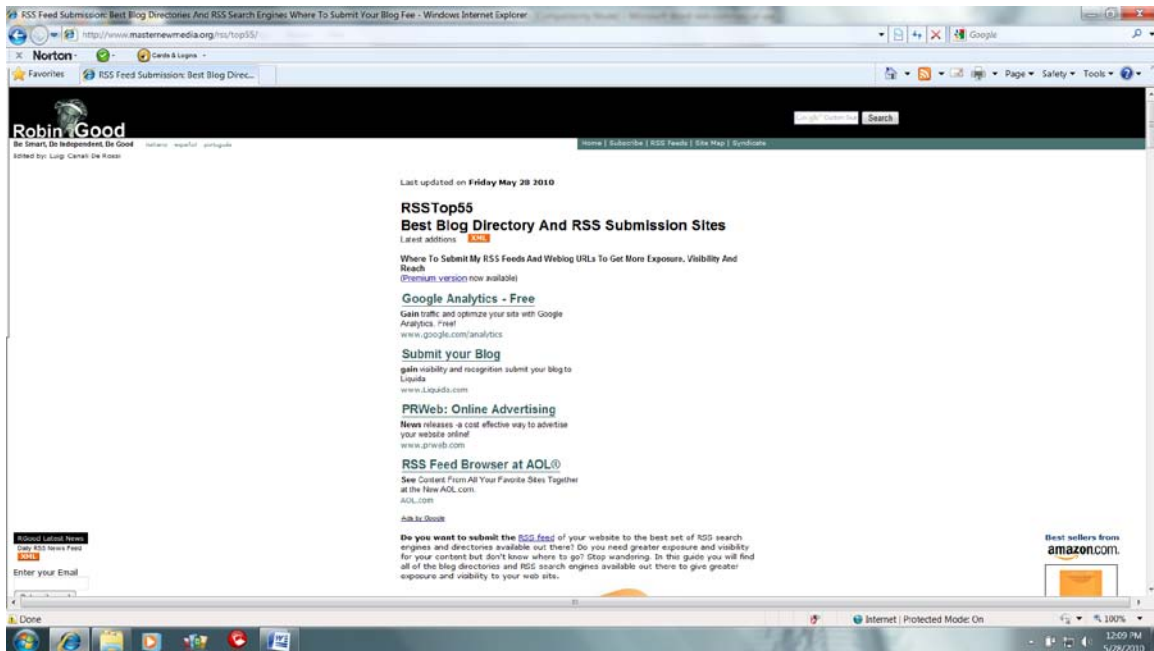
RSS Feed Submission: Best Blog Directories And RSS Search Engines Where To Submit Your Blog Fee - Windows Internet Explorer

http://www.masternewmedia.org/rss/top55/

Google

Norton

Cards & Logins

Favorites

RSS Feed Submission: Best Blog Direc...

Page ▾ Safety ▾ Tools ▾

Robin Good

Be Smart, Be Independent, Be Good italiano español português

Edited by: Luigi Canali De Rossi

Search

Home | Subscribe | RSS Feeds | Site Map | Syndicate

Last updated on Friday May 28 2010

RSSTop55
Best Blog Directory And RSS Submission Sites

Latest additions XML

Where To Submit My RSS Feeds And Weblog URLs To Get More Exposure, Visibility And Reach
(Premium version now available)

Google Analytics - Free
Gain traffic and optimize your site with Google Analytics. Free!
www.google.com/analytics

Submit your Blog
gain visibility and recognition submit your blog to Liquida
www.Liquida.com

PRWeb: Online Advertising
News releases -a cost effective way to advertise your website online!
www.prweb.com

RSS Feed Browser at AOL®
See Content From All Your Favorite Sites Together at the New AOL.com.
AOL.com

Ads by Google

Do you want to submit the RSS feed of your website to the best set of RSS search engines and directories available out there? Do you need greater exposure and visibility for your content but don't know where to go? Stop wandering. In this guide you will find all of the blog directories and RSS search engines available out there to give greater exposure and visibility to your web site.

RGood Latest News
Daily RSS News Feed
XML

Enter your Email

Best sellers from
amazon.com.

Done

Internet | Protected Mode: On

100%

12:09 PM
5/28/2010